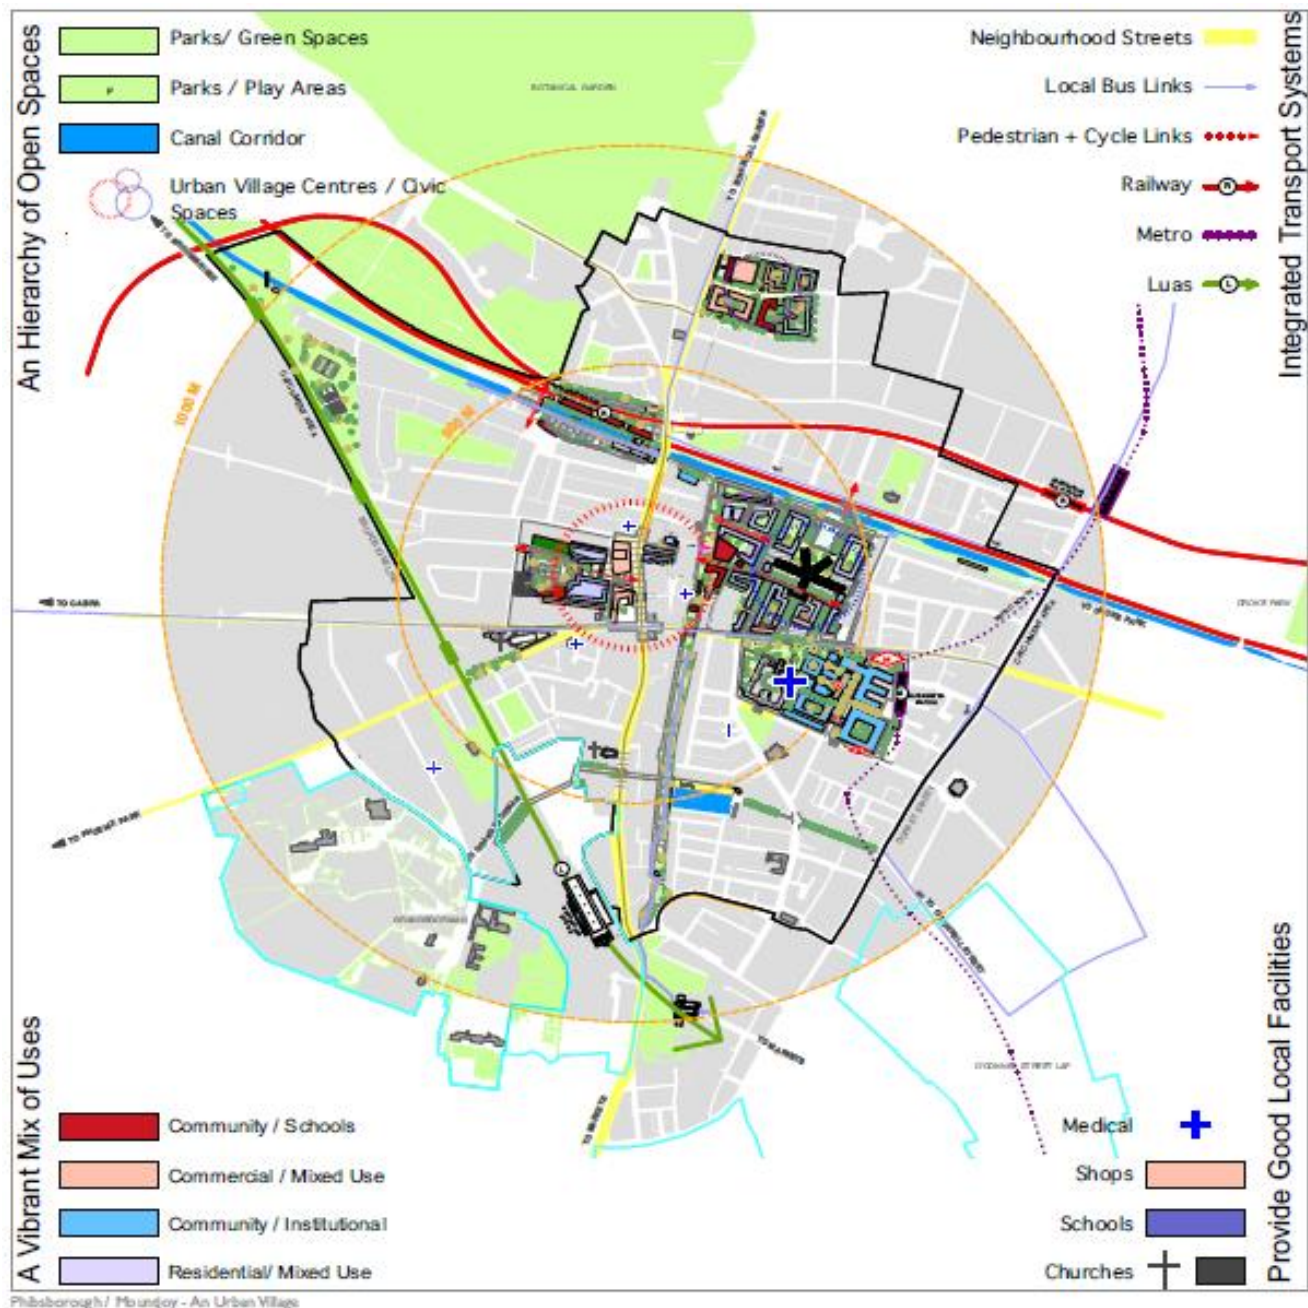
An Hierarchy of Open Spaces

Parks/ Green Spaces

Parks / Play Areas

Canal Corridor

Urban Village Centres / Civic Spaces

Integrated Transport Systems

Neighbourhood Streets

Local Bus Links

Pedestrian + Cycle Links

Railway

Metro

Luas

1000 M

500 M

TO CABRA

A Vibrant Mix of Uses

Community / Schools

Commercial / Mixed Use

Community / Institutional

Residential/ Mixed Use

Provide Good Local Facilities

Medical

Shops

Schools

Churches

Phibsborough / Mountjoy - An Urban Village